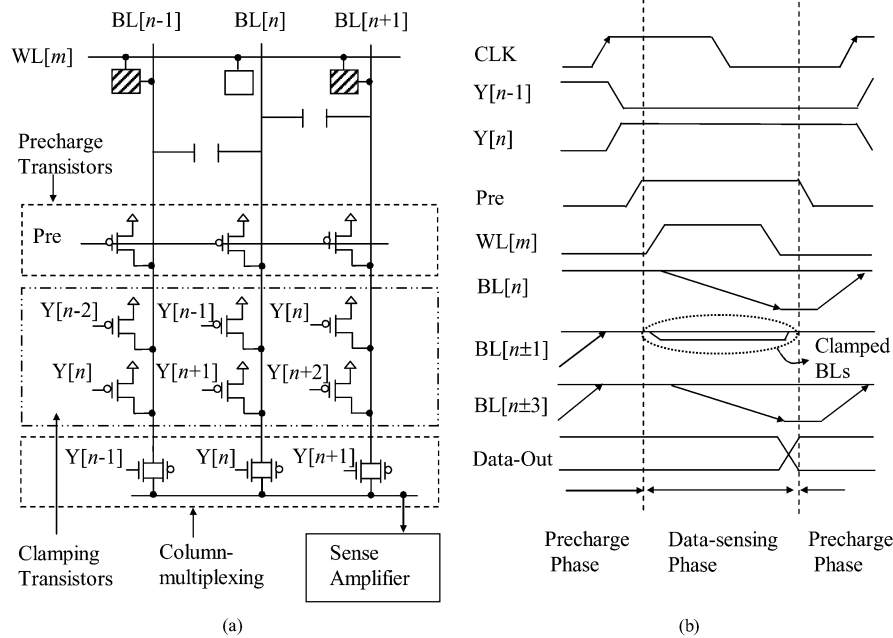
BL[$n$-1] BL[$n$] BL[$n$+1]

WL[$m$]

Precharge Transistors

Pre

Y[$n$-2] Y[$n$-1] Y[$n$]

Y[$n$] Y[$n$+1] Y[$n$+2]

Y[$n$-1] Y[$n$] Y[$n$+1]

Clamping Transistors

Column-multiplexing

Sense Amplifier

(a)

CLK

Y[$n$-1]

Y[$n$]

Pre

WL[$m$]

BL[$n$]

BL[$n$±1]

Clamped BLs

BL[$n$±3]

Data-Out

Precharge Phase

Data-sensing Phase

Precharge Phase

(b)